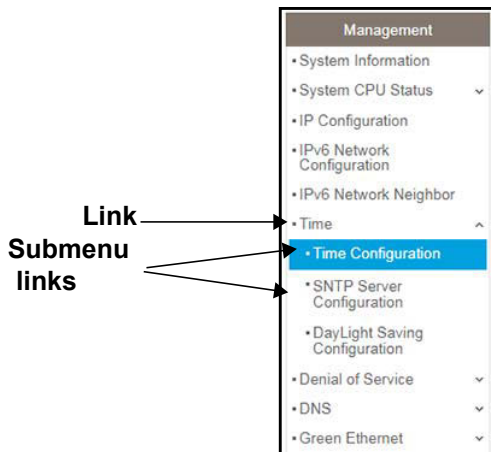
Management

• System Information

• System CPU Status

• IP Configuration

• IPv6 Network Configuration

• IPv6 Network Neighbor

Link

• Time

Submenu links

• Time Configuration

• SNTP Server Configuration

• DayLight Saving Configuration

• Denial of Service

• DNS

• Green Ethernet